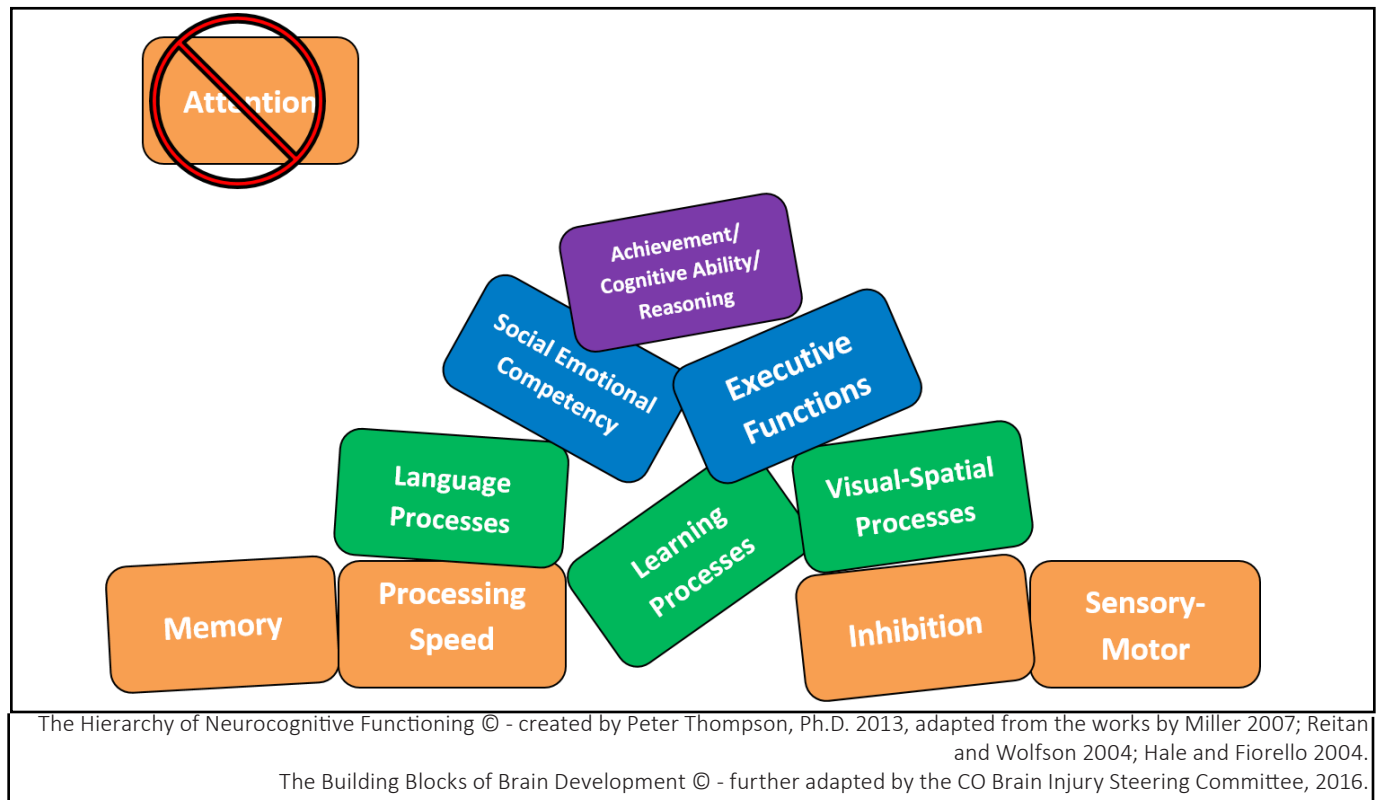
Attention

Achievement/ Cognitive Ability/ Reasoning

Social Emotional Competency

Executive Functions

Language Processes

Learning Processes

Visual-Spatial Processes

Memory

Processing Speed

Inhibition

Sensory-Motor

The Hierarchy of Neurocognitive Functioning © - created by Peter Thompson, Ph.D. 2013, adapted from the works by Miller 2007; Reitan and Wolfson 2004; Hale and Fiorello 2004.
The Building Blocks of Brain Development © - further adapted by the CO Brain Injury Steering Committee, 2016.